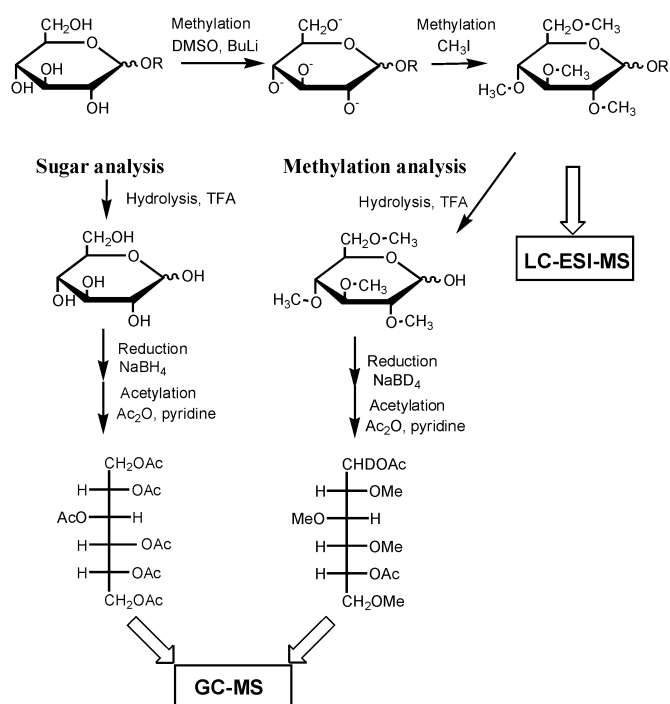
$CH_2OH$ OH OH OH OR

Methylation
DMSO, BuLi

$CH_2O^-$ $O^-$ $O^-$ $O^-$ OR

Methylation
$CH_3I$

$CH_2O \cdot CH_3$ $H_3C \cdot O$ $O \cdot CH_3$ $O \cdot CH_3$ OR

Sugar analysis

Hydrolysis, TFA

$CH_2OH$ OH OH OH OH

Reduction
$NaBH_4$

Acetylation
$Ac_2O$, pyridine

$CH_2OAc$
H OAc
AcO H
H OAc
H OAc
$CH_2OAc$

Methylation analysis

Hydrolysis, TFA

$CH_2O \cdot CH_3$ $H_3C \cdot O$ $O \cdot CH_3$ $O \cdot CH_3$ OH

Reduction
$NaBD_4$

Acetylation
$Ac_2O$, pyridine

CHDOAc
H OMe
MeO H
H OMe
H OAc
$CH_2OMe$

LC-ESI-MS

GC-MS